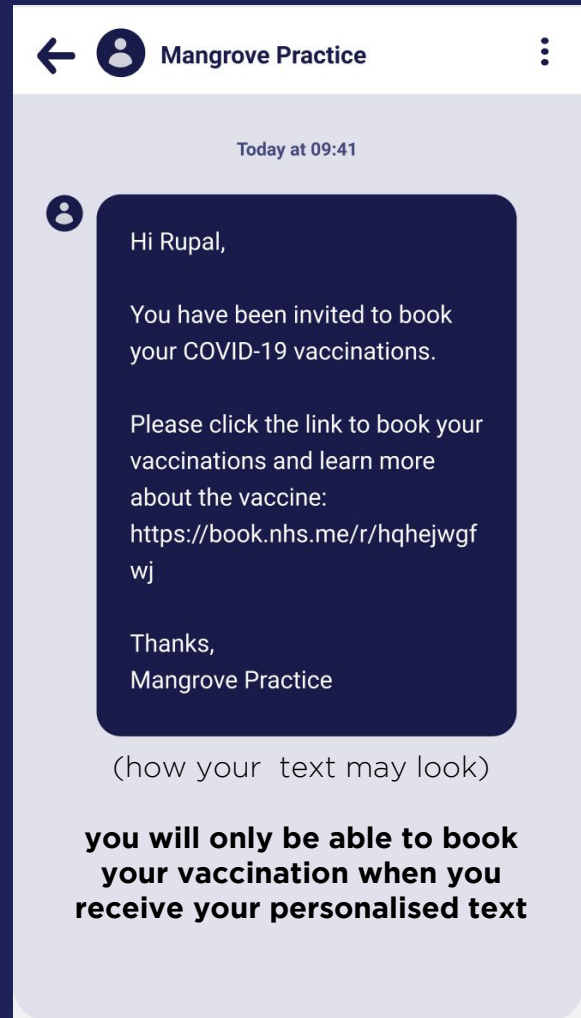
Mangrove Practice

Today at 09:41

Hi Rupal,

You have been invited to book your COVID-19 vaccinations.

Please click the link to book your vaccinations and learn more about the vaccine: https://book.nhs.me/r/hqhejwgfwj

Thanks,
Mangrove Practice

(how your text may look)

you will only be able to book your vaccination when you receive your personalised text